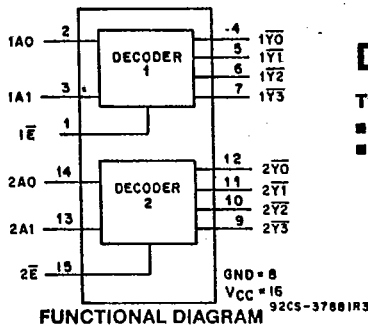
1A0 2 DECODER 1 4 $1\overline{Y0}$ 5 $1\overline{Y1}$ 6 $1\overline{Y2}$ 7 $1\overline{Y3}$

1A1 3

$1\overline{E}$ 1

2A0 14 DECODER 2 12 $2\overline{Y0}$ 11 $2\overline{Y1}$ 10 $2\overline{Y2}$ 9 $2\overline{Y3}$

2A1 13

$2\overline{E}$ 15

GND = 8
$V_{CC}$ = 16

FUNCTIONAL DIAGRAM 92CS-37881R3

D

T

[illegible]